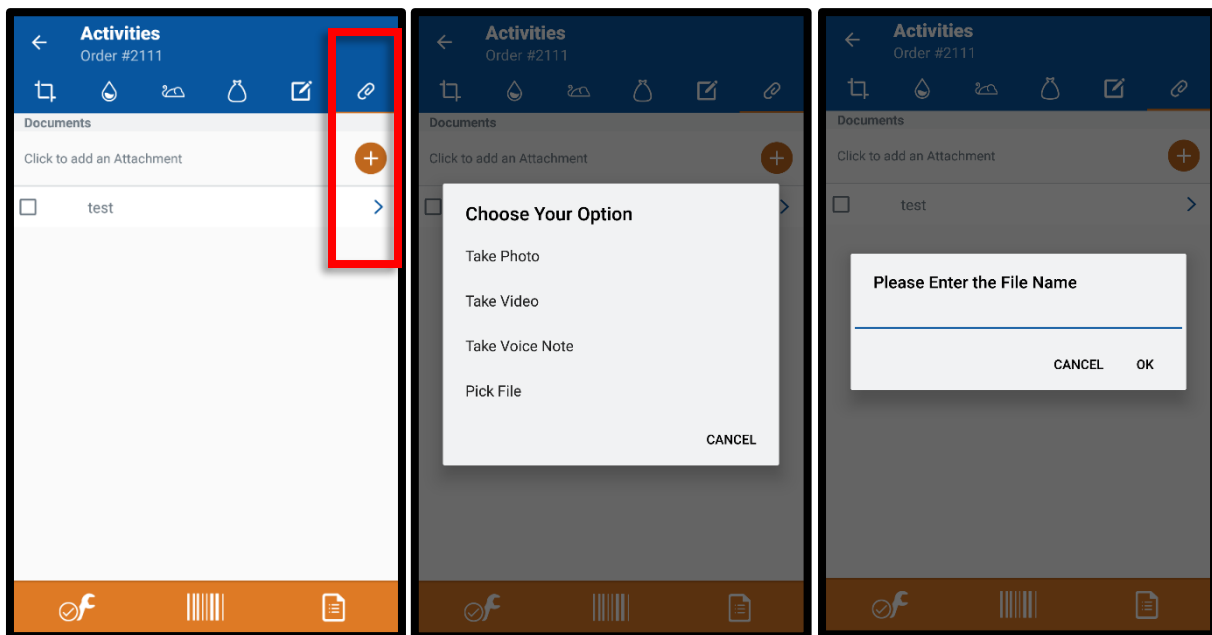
Activities
Order #2111

Documents

Click to add an Attachment

test

Activities
Order #2111

Documents

Click to add an Attachment

Choose Your Option

Take Photo

Take Video

Take Voice Note

Pick File

CANCEL

Activities
Order #2111

Documents

Click to add an Attachment

test

Please Enter the File Name

CANCEL OK